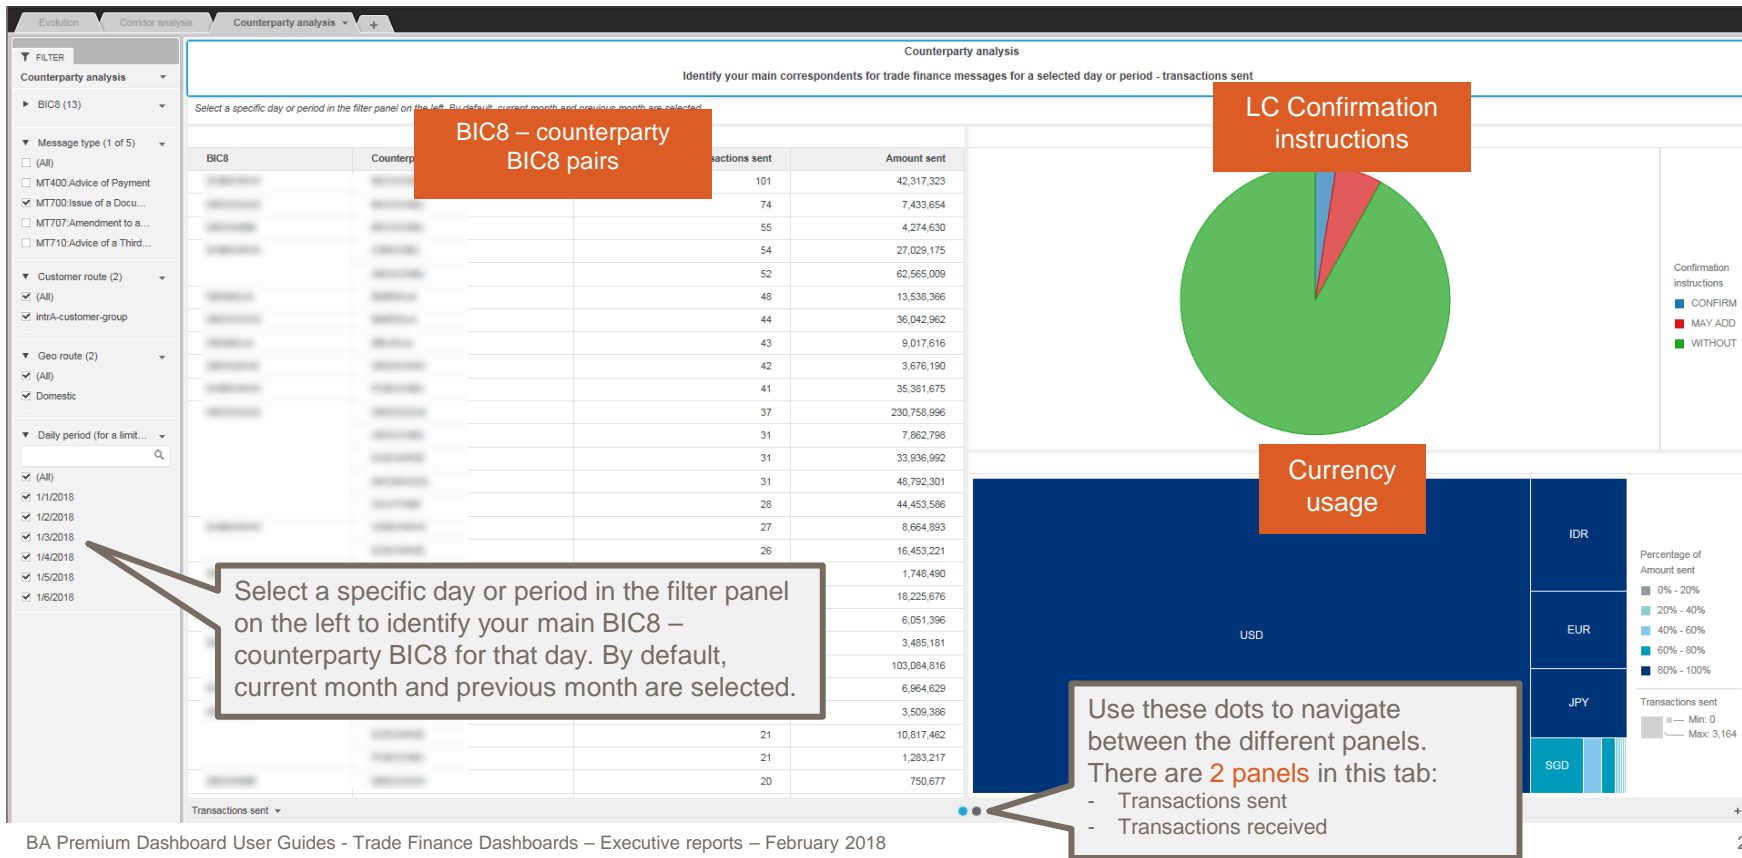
Evolution | Corridor analysis | Counterparty analysis | +

FILTER
Counterparty analysis
BIC8 (13)
Message type (1 of 5)
(All)
MT400:Advice of Payment
MT700:Issue of a Docu...
MT707:Amendment to a...
MT710:Advice of a Third...
Customer route (2)
(All)
intrA-customer-group
Geo route (2)
(All)
Domestic
Daily period (for a limit...
(All)
1/1/2018
1/2/2018
1/3/2018
1/4/2018
1/5/2018
1/6/2018

Counterparty analysis
Identify your main correspondents for trade finance messages for a selected day or period - transactions sent
Select a specific day or period in the filter panel on the left. By default, current month and previous month are selected.

BIC8 – counterparty BIC8 pairs

| BIC8 | Counterp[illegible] | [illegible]actions sent | Amount sent |
|---|---|---|---|
| | | 101 | 42,317,323 |
| | | 74 | 7,433,654 |
| | | 55 | 4,274,630 |
| | | 54 | 27,029,175 |
| | | 52 | 62,565,009 |
| | | 48 | 13,538,366 |
| | | 44 | 36,042,962 |
| | | 43 | 9,017,616 |
| | | 42 | 3,676,190 |
| | | 41 | 35,381,675 |
| | | 37 | 230,758,996 |
| | | 31 | 7,862,798 |
| | | 31 | 33,936,992 |
| | | 31 | 48,792,301 |
| | | 28 | 44,453,586 |
| | | 27 | 8,664,893 |
| | | 26 | 16,453,221 |
| | | | 1,748,490 |
| | | | 18,225,676 |
| | | | 6,051,396 |
| | | | 3,485,181 |
| | | | 103,084,816 |
| | | | 6,964,629 |
| | | | 3,509,386 |
| | | 21 | 10,817,462 |
| | | 21 | 1,283,217 |
| | | 20 | 750,677 |

Select a specific day or period in the filter panel on the left to identify your main BIC8 – counterparty BIC8 for that day. By default, current month and previous month are selected.

Transactions sent

LC Confirmation instructions

Confirmation instructions
CONFIRM
MAY ADD
WITHOUT

Currency usage

USD
IDR
EUR
JPY
SGD

Percentage of Amount sent
0% - 20%
20% - 40%
40% - 60%
60% - 80%
80% - 100%
Transactions sent
Min: 0
Max: 3,164

Use these dots to navigate between the different panels. There are 2 panels in this tab:
- Transactions sent
- Transactions received

BA Premium Dashboard User Guides - Trade Finance Dashboards – Executive reports – February 2018